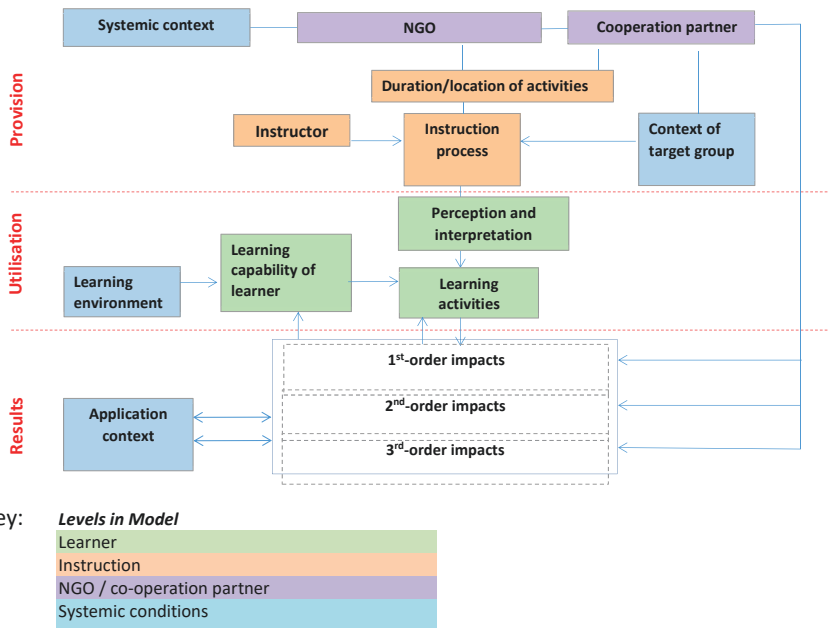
Systemic context
NGO
Cooperation partner
Provision
Duration/location of activities
Instructor
Instruction process
Context of target group
Utilisation
Perception and interpretation
Learning environment
Learning capability of learner
Learning activities
Results
1$^{st}$-order impacts
Application context
2$^{nd}$-order impacts
3$^{rd}$-order impacts

ey: *Levels in Model*

| |
|---|
| Learner |
| Instruction |
| NGO / co-operation partner |
| Systemic conditions |